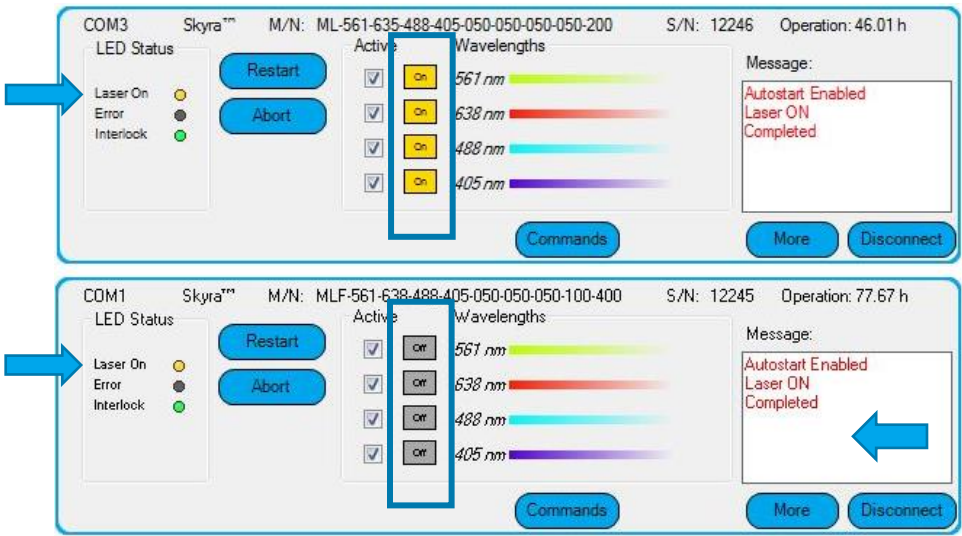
COM3 Skyra™ M/N: ML-561-635-488-405-050-050-050-050-200 S/N: 12246 Operation: 46.01 h

LED Status

Laser On
Error
Interlock

Restart

Abort

Active Wavelengths

On 561 nm
On 638 nm
On 488 nm
On 405 nm

Commands

Message:

Autostart Enabled
Laser ON
Completed

More

Disconnect

COM1 Skyra™ M/N: MLF-561-638-488-405-050-050-050-100-400 S/N: 12245 Operation: 77.67 h

LED Status

Laser On
Error
Interlock

Restart

Abort

Active Wavelengths

Off 561 nm
Off 638 nm
Off 488 nm
Off 405 nm

Commands

Message:

Autostart Enabled
Laser ON
Completed

More

Disconnect